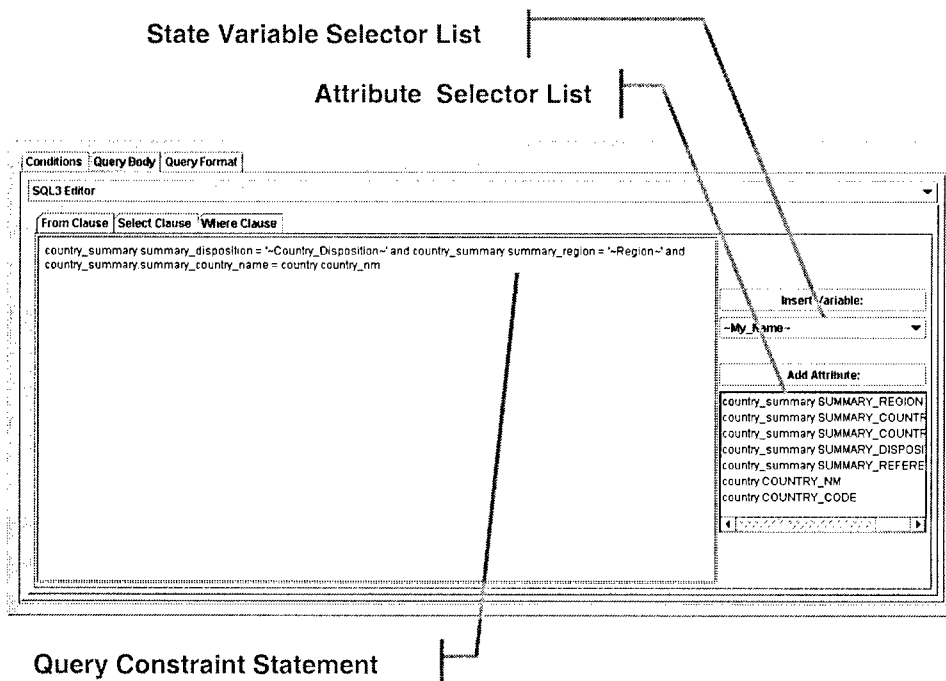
State Variable Selector List

Attribute Selector List

Conditions | Query Body | Query Format

SQL3 Editor

From Clause | Select Clause | Where Clause

country_summary summary_disposition = '~Country_Disposition~' and country_summary summary_region = '~Region~' and country_summary.summary_country_name = country country_nm

Insert Variable:

~My_Name~

Add Attribute:

country_summary SUMMARY_REGION
country_summary SUMMARY_COUNTR
country_summary SUMMARY_COUNTR
country_summary SUMMARY_DISPOSI
country_summary SUMMARY_REFERE
country COUNTRY_NM
country COUNTRY_CODE

Query Constraint Statement